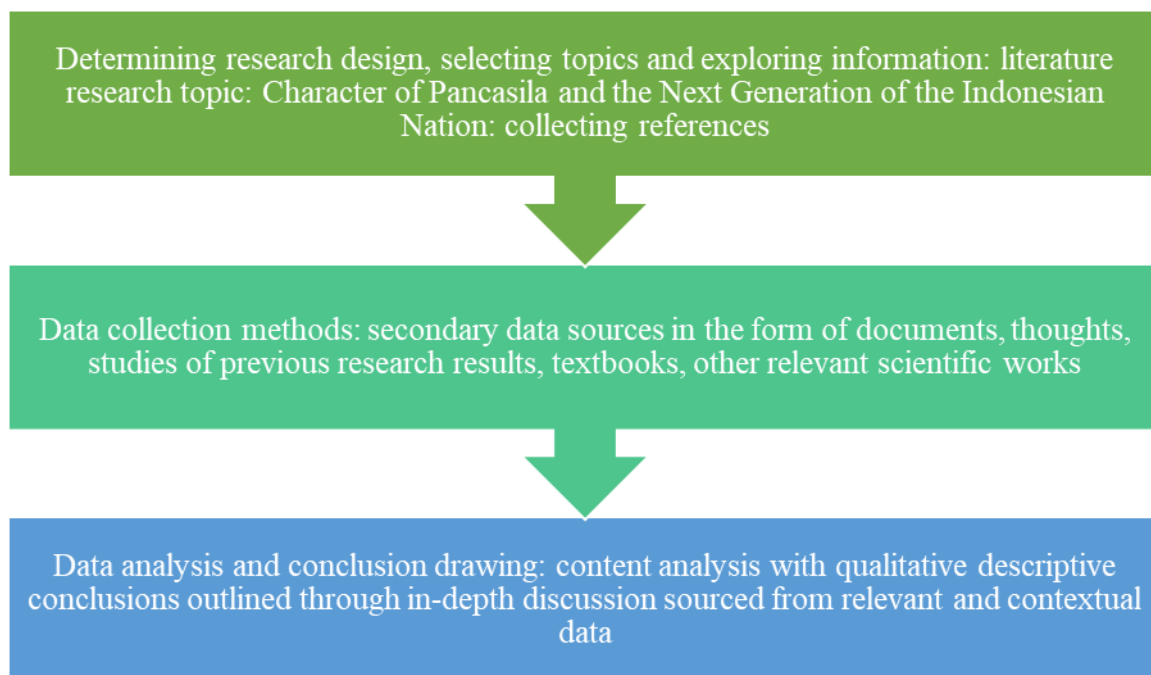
Determining research design, selecting topics and exploring information: literature research topic: Character of Pancasila and the Next Generation of the Indonesian Nation: collecting references

Data collection methods: secondary data sources in the form of documents, thoughts, studies of previous research results, textbooks, other relevant scientific works

Data analysis and conclusion drawing: content analysis with qualitative descriptive conclusions outlined through in-depth discussion sourced from relevant and contextual data